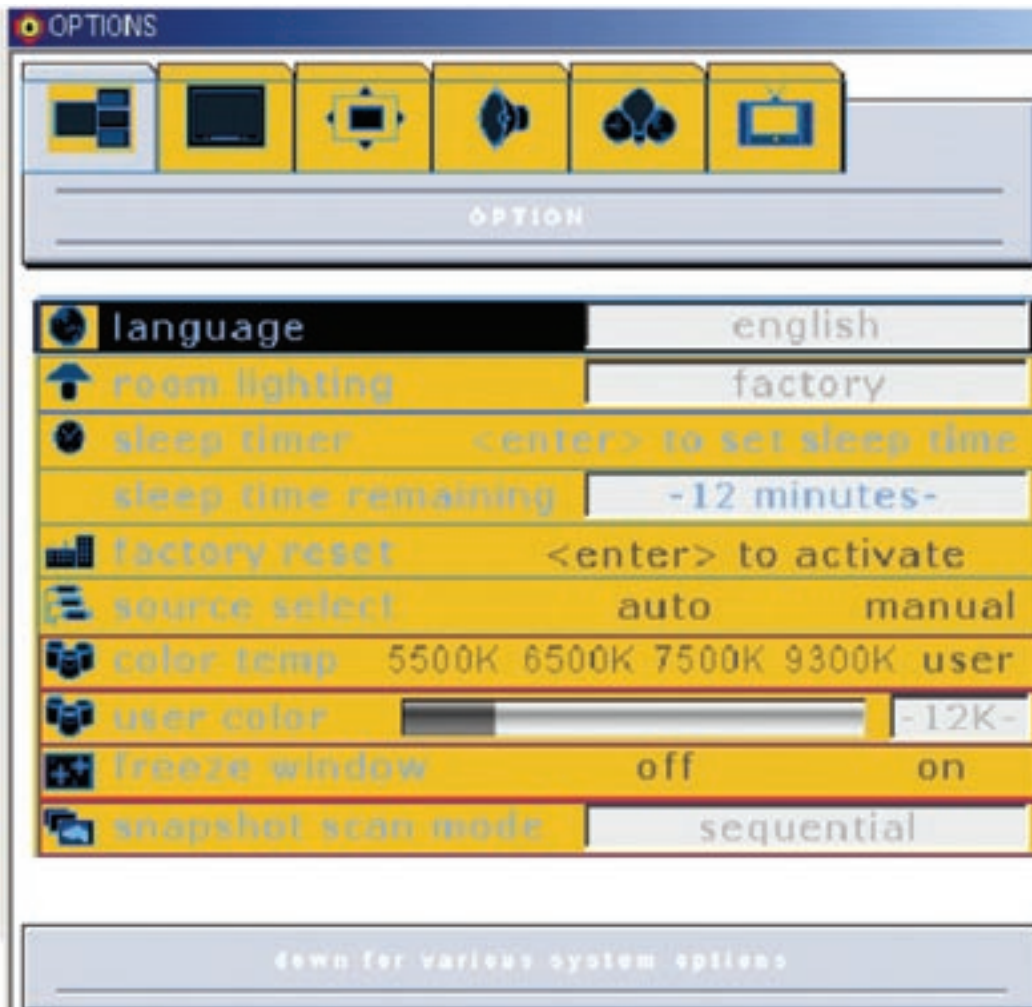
OPTIONS

OPTION

language english
room lighting factory
sleep timer <enter> to set sleep time
sleep time remaining -12 minutes-
factory reset <enter> to activate
source select auto manual
color temp 5500K 6500K 7500K 9300K user
user color -12K-
freeze window off on
snapshot scan mode sequential

down for various system options